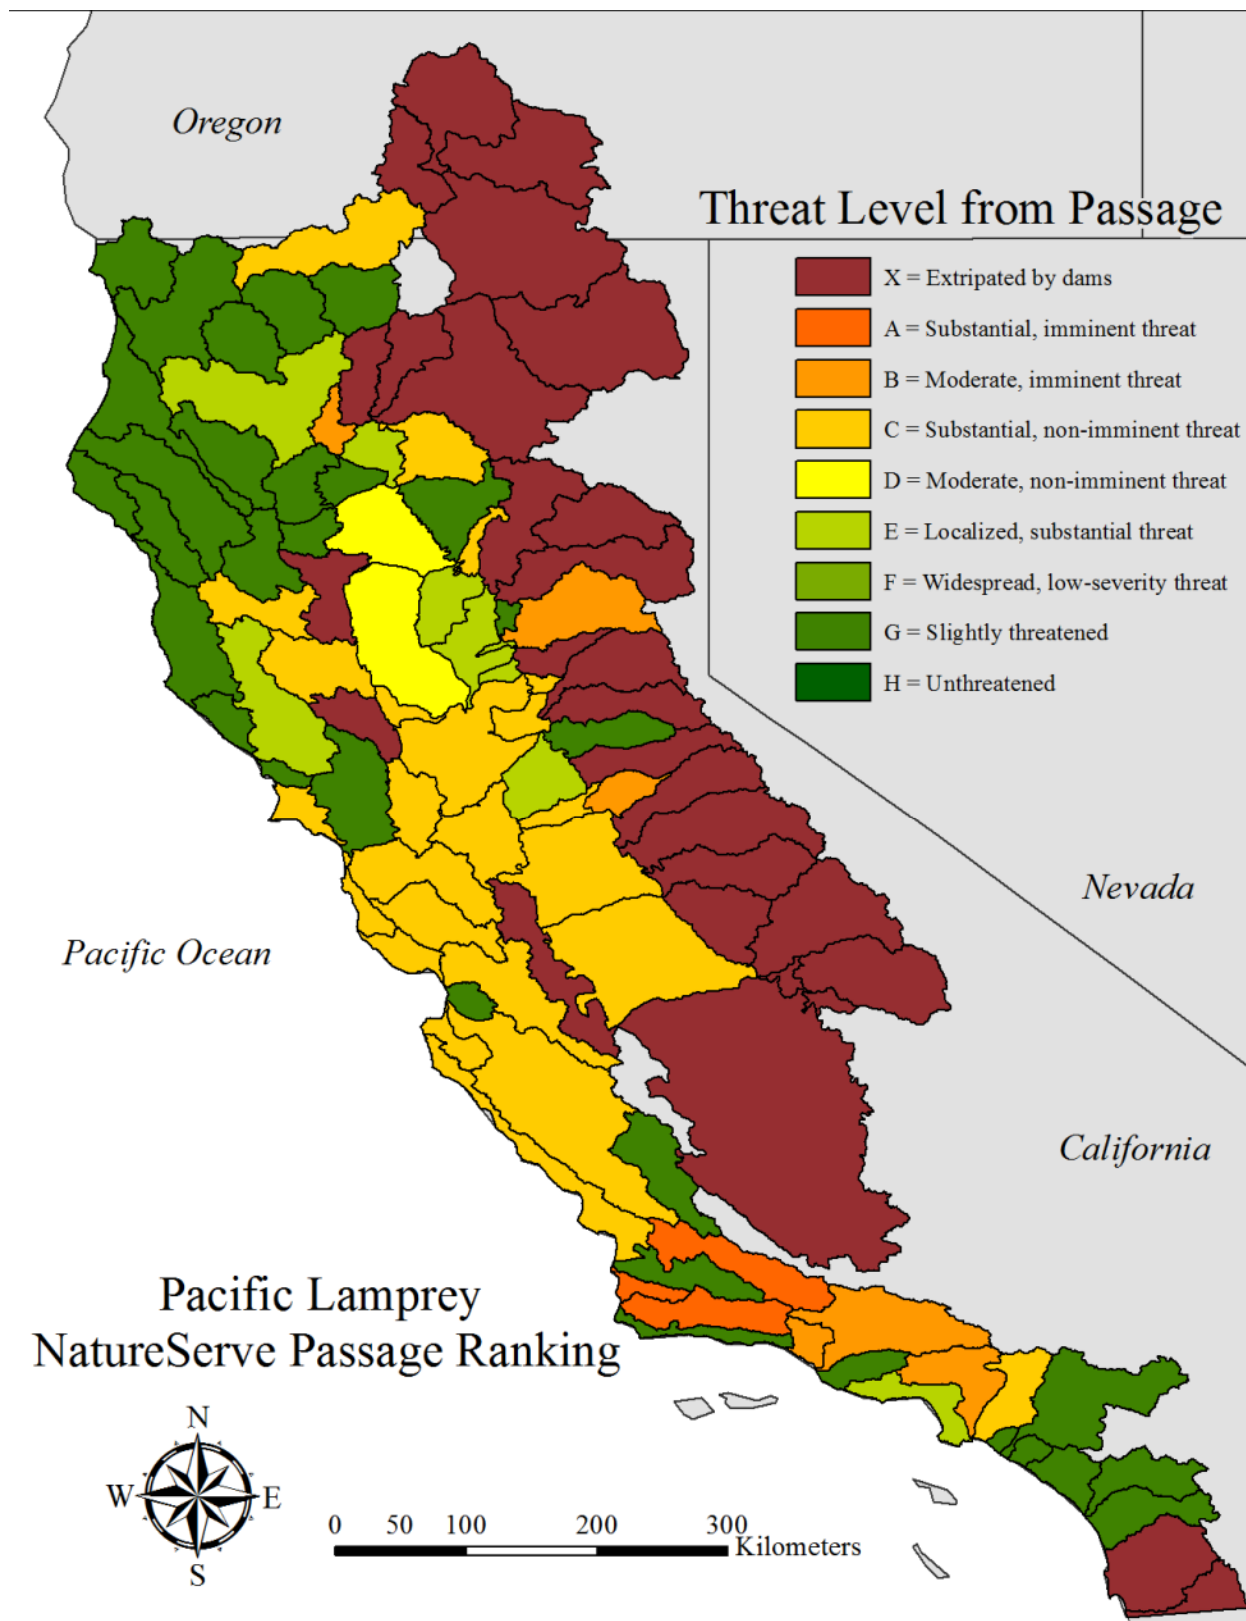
Oregon

Threat Level from Passage

X = Extripated by dams
A = Substantial, imminent threat
B = Moderate, imminent threat
C = Substantial, non-imminent threat
D = Moderate, non-imminent threat
E = Localized, substantial threat
F = Widespread, low-severity threat
G = Slightly threatened
H = Unthreatened

Nevada

Pacific Ocean

California

Pacific Lamprey
NatureServe Passage Ranking

N
W
E
S

0 50 100 200 300 Kilometers